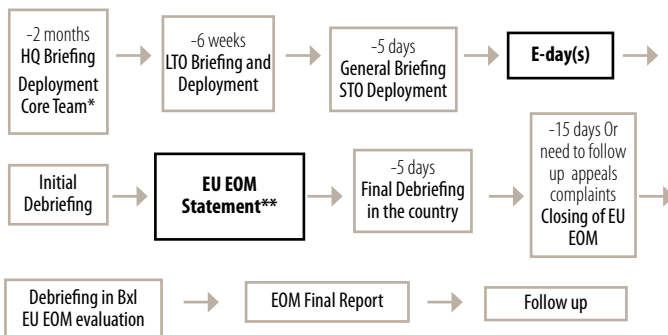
-2 months
HQ Briefing
Deployment
Core Team*

-6 weeks
LTO Briefing and Deployment

-5 days
General Briefing
STO Deployment

E-day(s)

Initial Debriefing

EU EOM Statement**

-5 days
Final Debriefing in the country

-15 days Or need to follow up appeals complaints
Closing of EU EOM

Debriefing in Bxl
EU EOM evaluation

EOM Final Report

Follow up